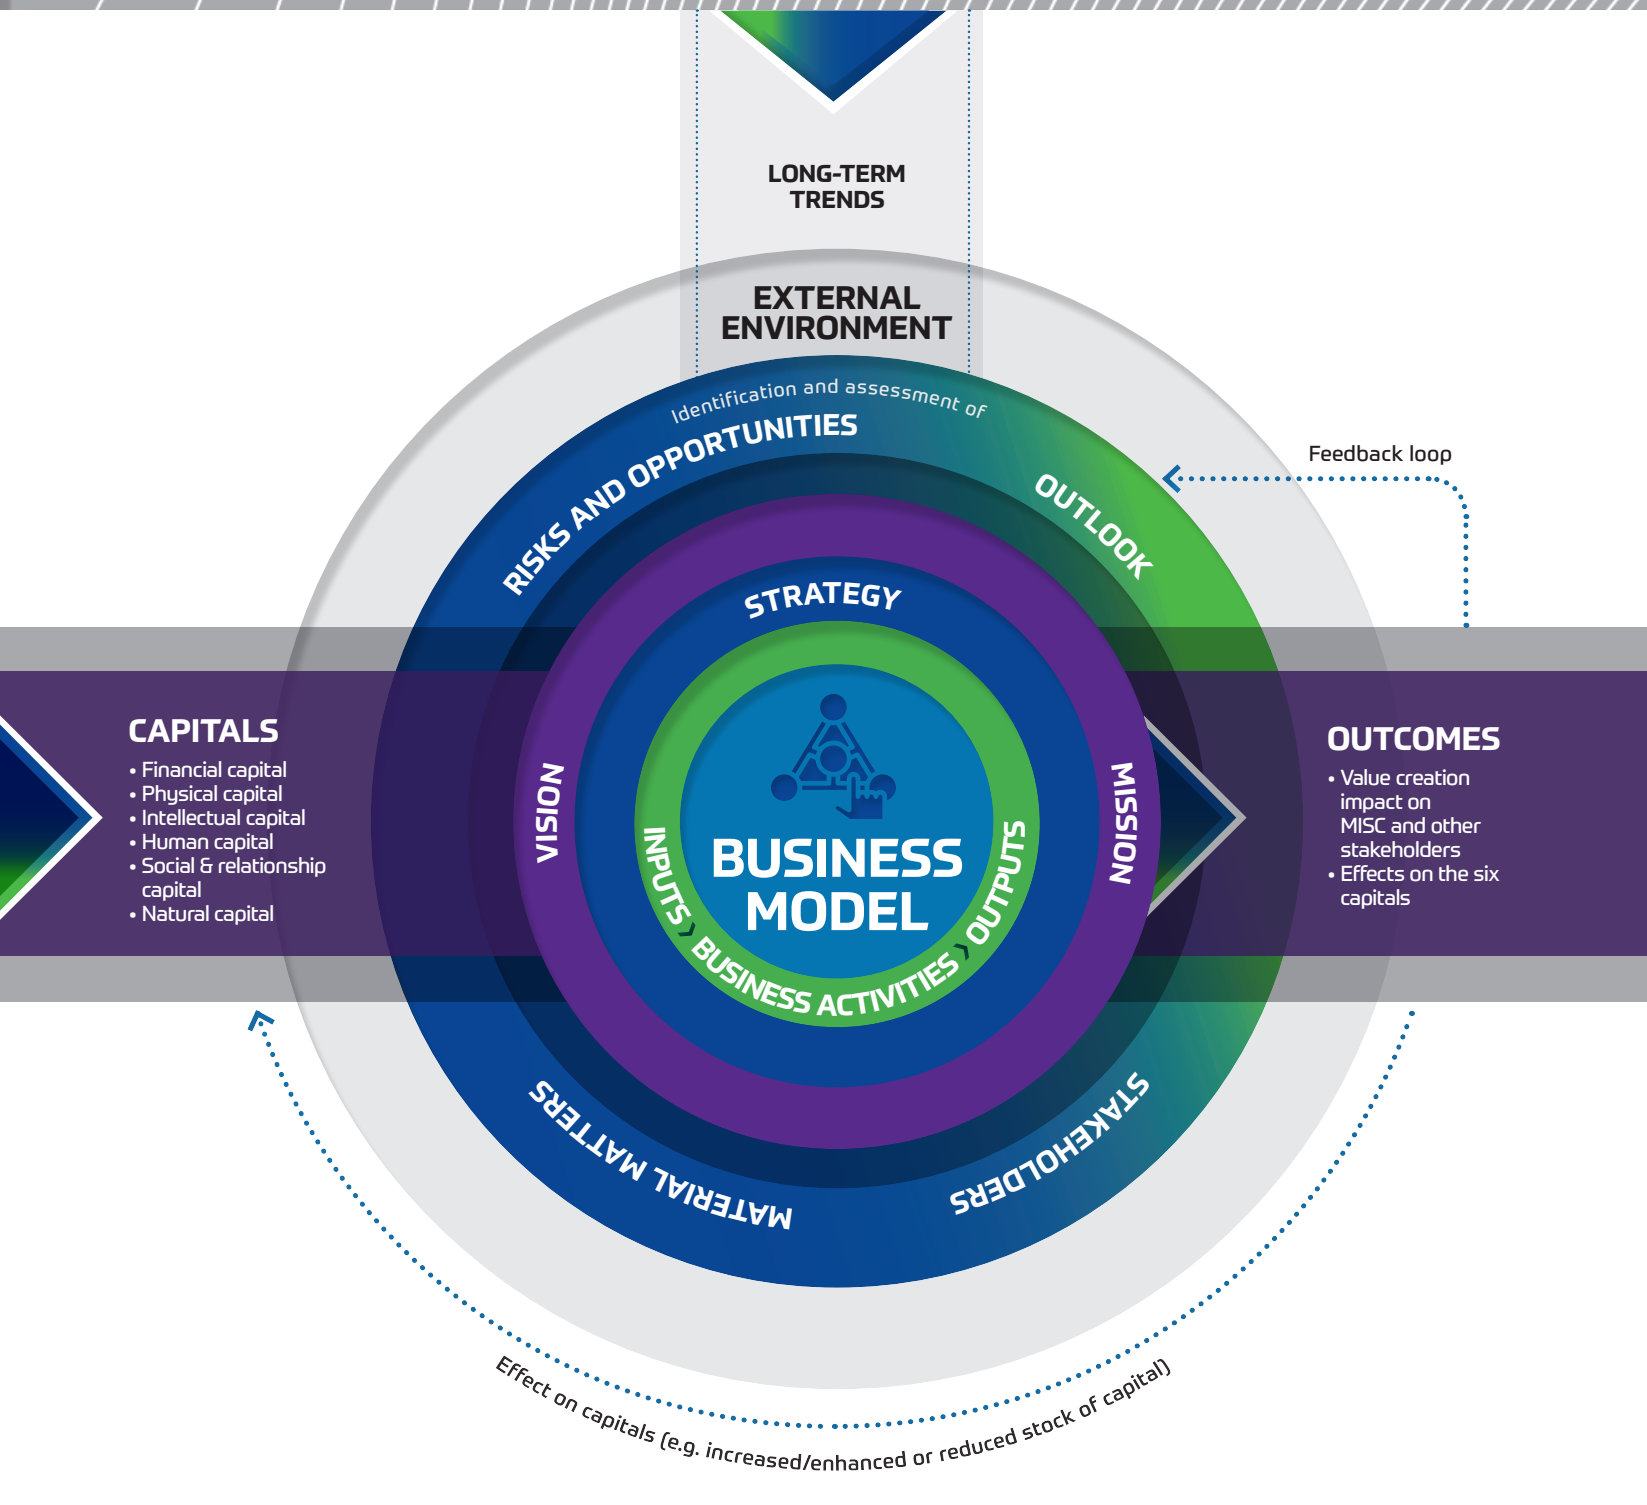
LONG-TERM TRENDS

EXTERNAL ENVIRONMENT

Identification and assessment of

RISKS AND OPPORTUNITIES

OUTLOOK

Feedback loop

STRATEGY

CAPITALS
• Financial capital
• Physical capital
• Intellectual capital
• Human capital
• Social & relationship capital
• Natural capital

VISION

MISSION

BUSINESS MODEL

INPUTS › BUSINESS ACTIVITIES › OUTPUTS

OUTCOMES
• Value creation impact on MISC and other stakeholders
• Effects on the six capitals

MATERIAL MATTERS

STAKEHOLDERS

Effect on capitals (e.g. increased/enhanced or reduced stock of capital)